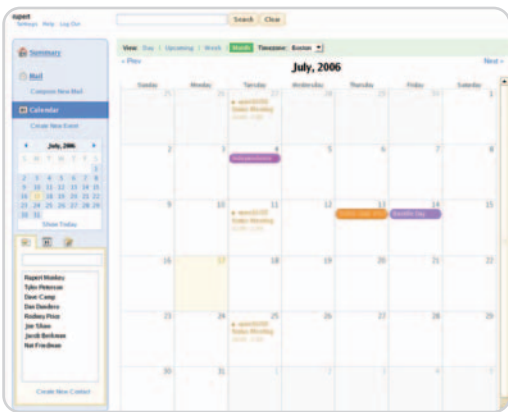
rupert
Settings Help Log Out

Search Clear

Summary

Mail
Compose New Mail

Calendar
Create New Event

July, 2006
S M T W T F S
1
2 3 4 5 6 7 8
9 10 11 12 13 14 15
16 17 18 19 20 21 22
23 24 25 26 27 28 29
30 31
Show Today

Rupert Monkey
Tyler Peterson
Dave Camp
Dan Dandero
Rodney Price
Joe Sloan
Jacob Berkman
Nat Friedman

Create New Contact

View: Day | Upcoming | Week | Month Timezone: Boston

« Prev July, 2006 Next »

| Sunday | Monday | Tuesday | Wednesday | Thursday | Friday | Saturday |
|---|---|---|---|---|---|---|
| 25 | 26 | 27 Status Meeting | 28 | 29 | 30 | 1 |
| 2 | 3 | 4 Independence Day | 5 | 6 | 7 | 8 |
| 9 | 10 | 11 Status Meeting | 12 | 13 | 14 Bastille Day | 15 |
| 16 | 17 | 18 | 19 | 20 | 21 | 22 |
| 23 | 24 | 25 Status Meeting | 26 | 27 | 28 | 29 |
| 30 | 31 | 1 | 2 | 3 | 4 | 5 |